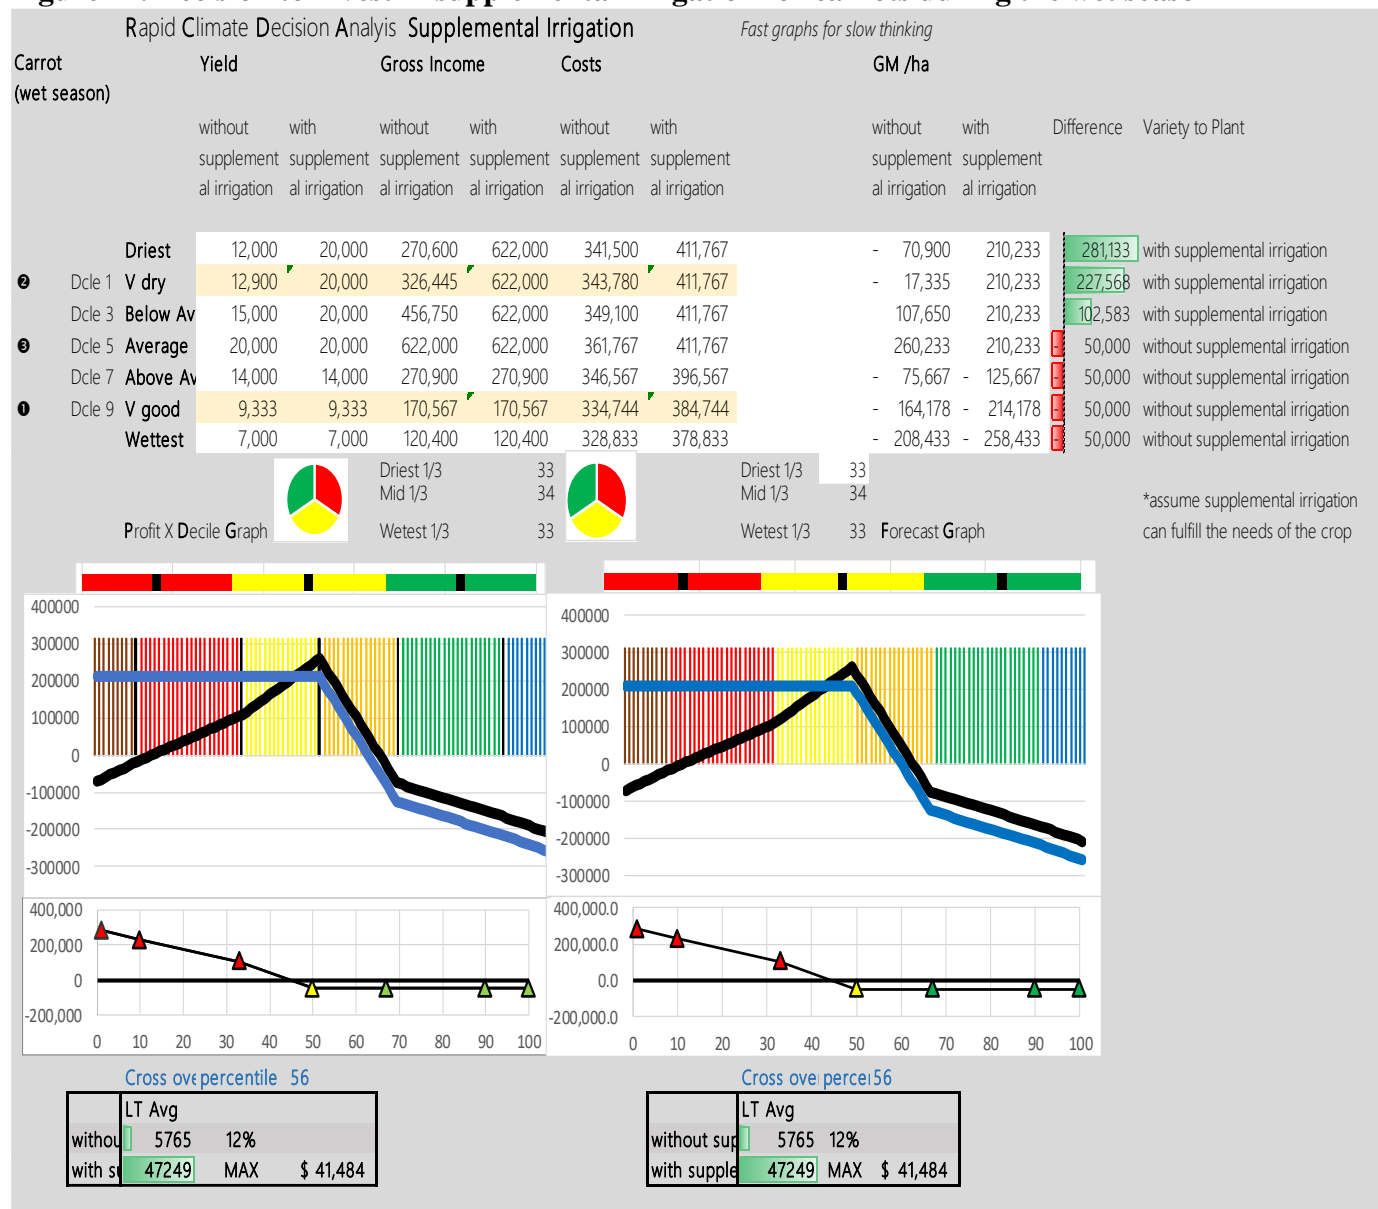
Rapid Climate Decision Analyis Supplemental Irrigation

Fast graphs for slow thinking

Carrot (wet season)

| | | | Yield | | Gross Income | | Costs | | GM /ha | | | |
|---|---|---|---|---|---|---|---|---|---|---|---|---|
| | | | without supplemental irrigation | with supplemental irrigation | without supplemental irrigation | with supplemental irrigation | without supplemental irrigation | with supplemental irrigation | without supplemental irrigation | with supplemental irrigation | Difference | Variety to Plant |
| | | Driest | 12,000 | 20,000 | 270,600 | 622,000 | 341,500 | 411,767 | - 70,900 | 210,233 | 281,133 | with supplemental irrigation |
| ❷ | Dcle 1 | V dry | 12,900 | 20,000 | 326,445 | 622,000 | 343,780 | 411,767 | - 17,335 | 210,233 | 227,568 | with supplemental irrigation |
| | Dcle 3 | Below Av | 15,000 | 20,000 | 456,750 | 622,000 | 349,100 | 411,767 | 107,650 | 210,233 | 102,583 | with supplemental irrigation |
| ❸ | Dcle 5 | Average | 20,000 | 20,000 | 622,000 | 622,000 | 361,767 | 411,767 | 260,233 | 210,233 | - 50,000 | without supplemental irrigation |
| | Dcle 7 | Above Av | 14,000 | 14,000 | 270,900 | 270,900 | 346,567 | 396,567 | - 75,667 | - 125,667 | - 50,000 | without supplemental irrigation |
| ❶ | Dcle 9 | V good | 9,333 | 9,333 | 170,567 | 170,567 | 334,744 | 384,744 | - 164,178 | - 214,178 | - 50,000 | without supplemental irrigation |
| | | Wettest | 7,000 | 7,000 | 120,400 | 120,400 | 328,833 | 378,833 | - 208,433 | - 258,433 | - 50,000 | without supplemental irrigation |

Driest 1/3 33
Mid 1/3 34
Wetest 1/3 33

Profit X Decile Graph

Driest 1/3 33
Mid 1/3 34
Wetest 1/3 33

Forecast Graph

*assume supplemental irrigation can fulfill the needs of the crop

400000
300000
200000
100000
0
-100000
-200000
-300000

400000
300000
200000
100000
0
-100000
-200000
-300000

400,000
200,000
0
-200,000
0 10 20 30 40 50 60 70 80 90 100

400,000.0
200,000.0
0.0
-200,000.0
0 10 20 30 40 50 60 70 80 90 100

Cross ove percentile 56

| | LT Avg | | |
|---|---|---|---|
| withou | 5765 | 12% | |
| with s | 47249 | MAX | $ 41,484 |

Cross ove perce 56

| | LT Avg | | |
|---|---|---|---|
| without sup | 5765 | 12% | |
| with supple | 47249 | MAX | $ 41,484 |